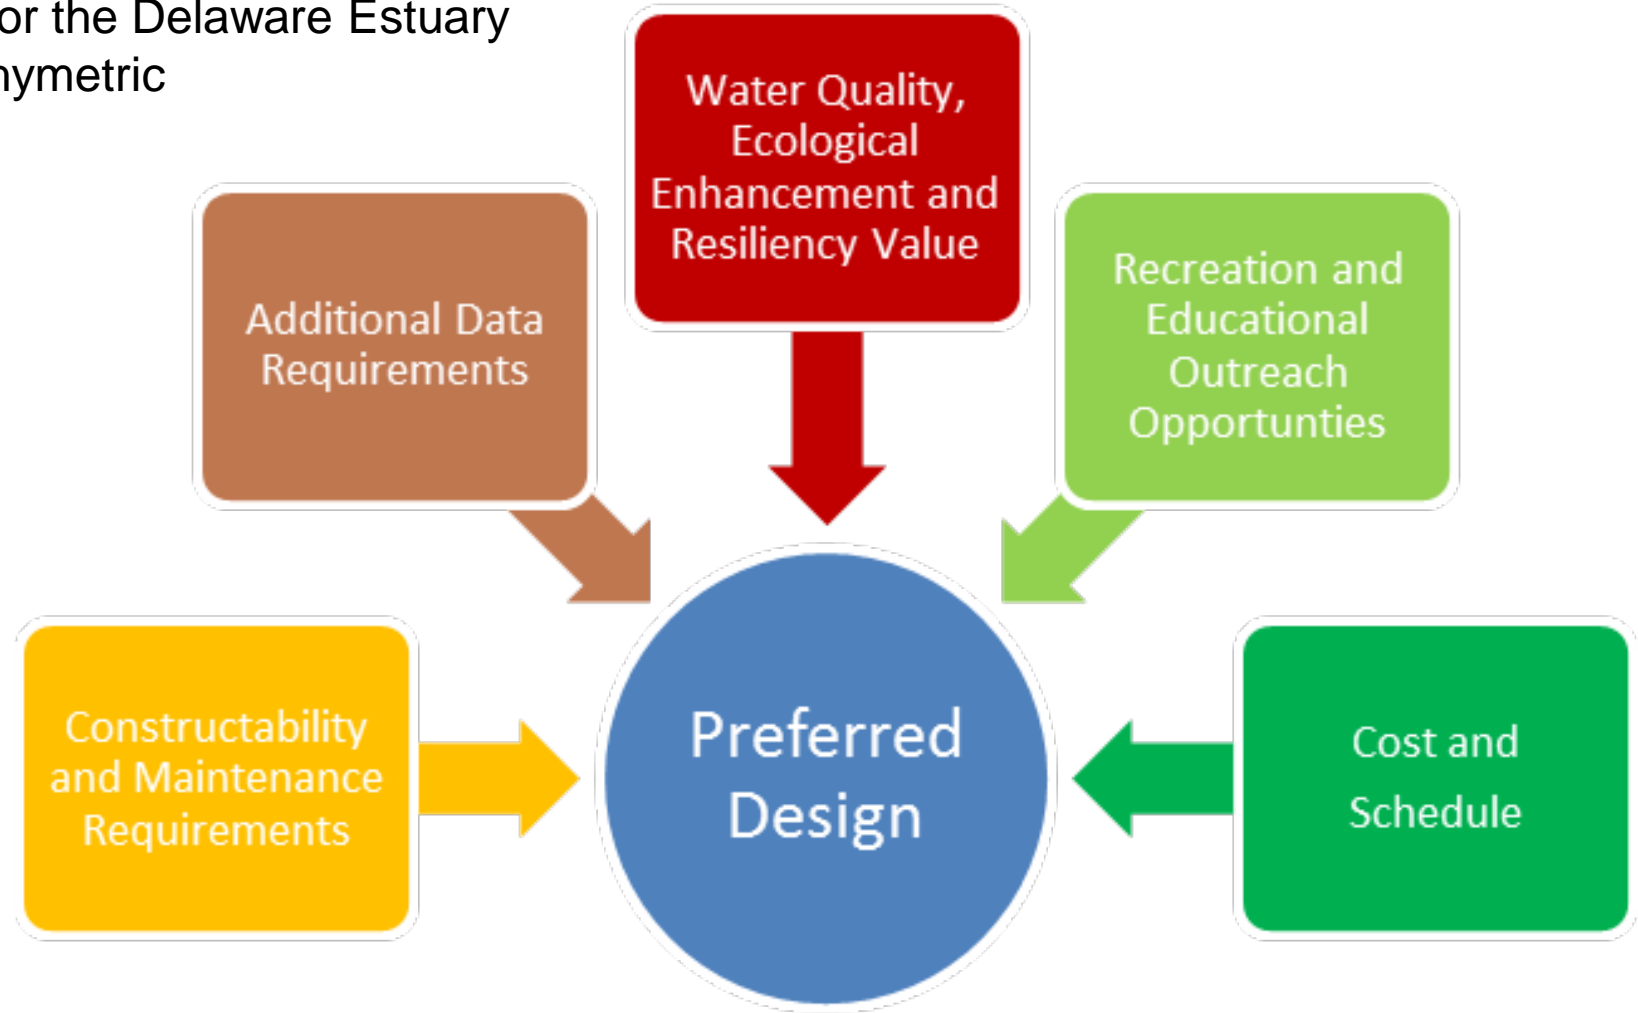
or the Delaware Estuary
ymetric

Water Quality, Ecological Enhancement and Resiliency Value

Additional Data Requirements

Recreation and Educational Outreach Opportunties

Constructability and Maintenance Requirements

Preferred Design

Cost and Schedule